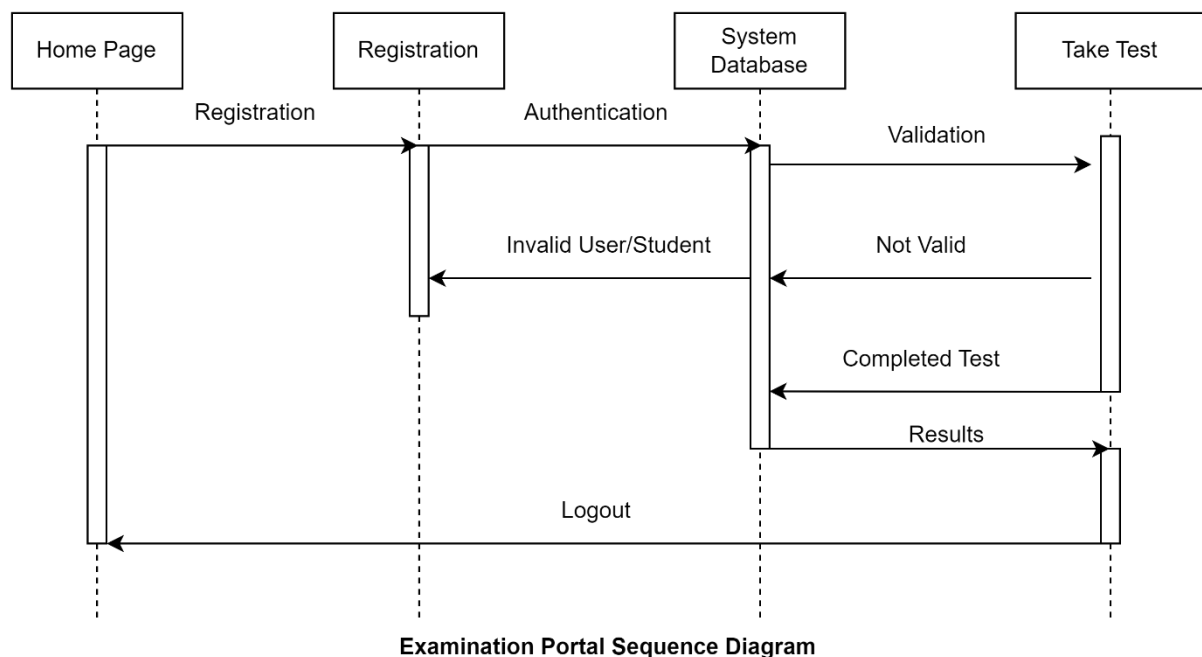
Home Page

Registration

System Database

Take Test

Registration

Authentication

Validation

Invalid User/Student

Not Valid

Completed Test

Results

Logout

**Examination Portal Sequence Diagram**